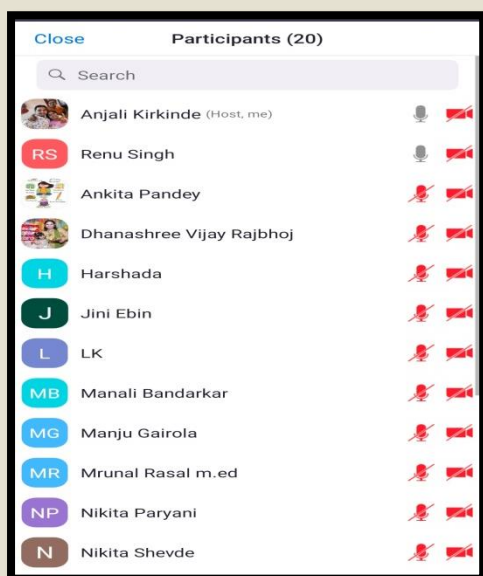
Close Participants (20)

Search

Anjali Kirkinde (Host, me)

RS Renu Singh

Ankita Pandey

Dhanashree Vijay Rajbhoj

H Harshada

J Jini Ebin

L LK

MB Manali Bandarkar

MG Manju Gairola

MR Mrunal Rasal m.ed

NP Nikita Paryani

N Nikita Shevde